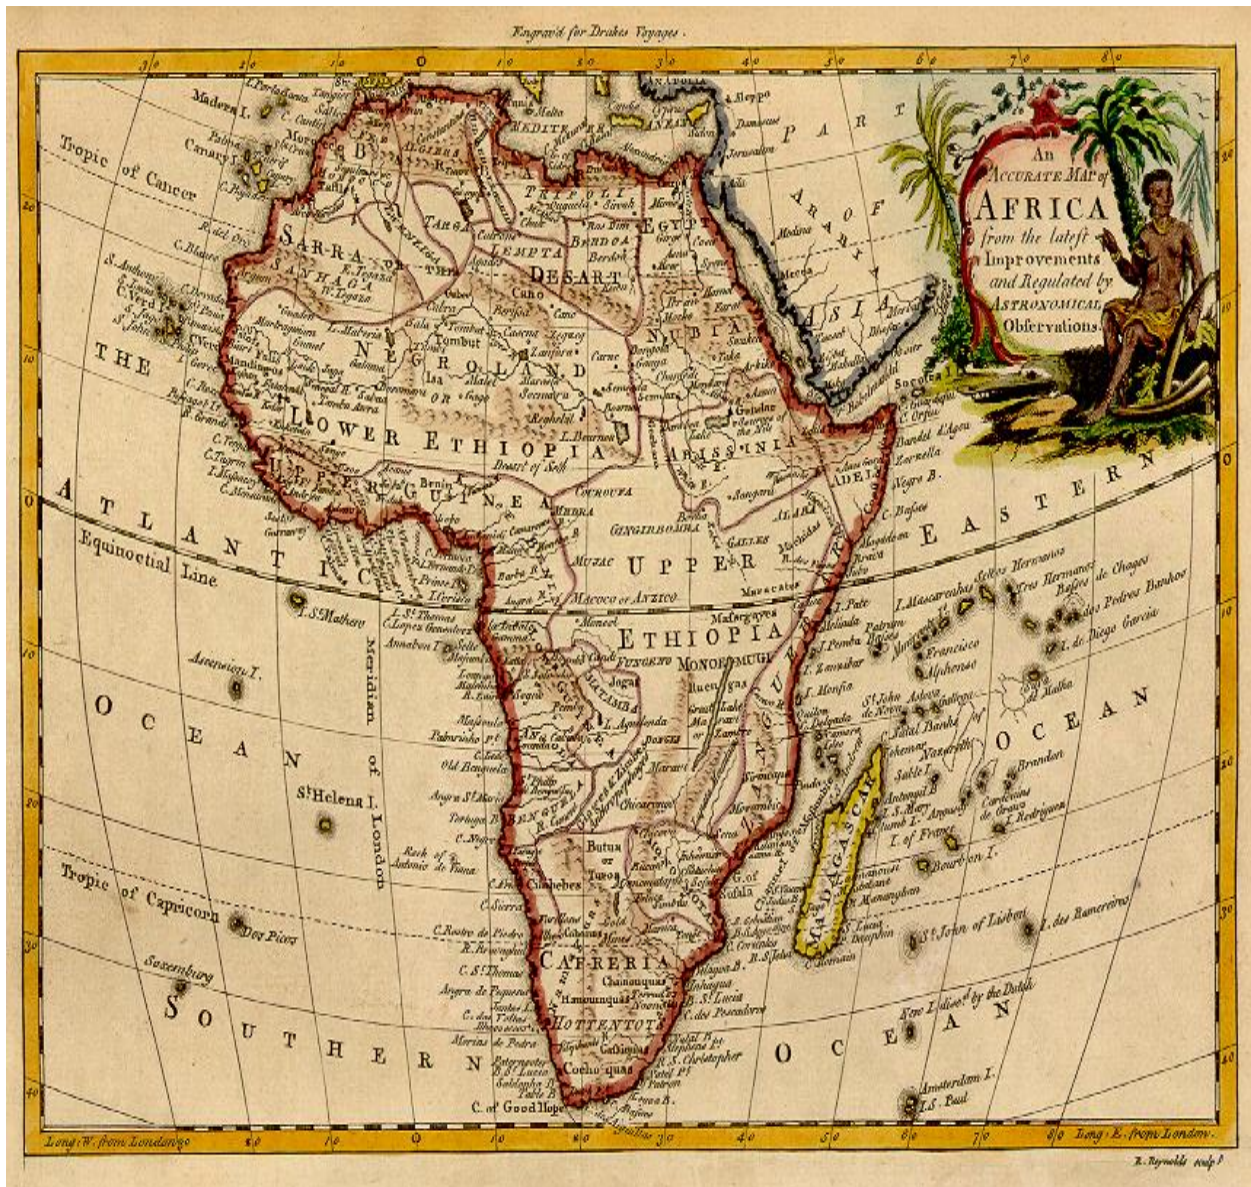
Engrav'd for Drakes Voyages.

An
ACCURATE MAP of
AFRICA
from the latest
Improvements
and Regulated by
ASTRONOMICAL
Observations.

Tropic of Cancer

Madera I.

Canary I.

C. Blanco

SARRA or THE

SANHAGA

C. Verd

THE

NEGROLAND

LOWER ETHIOPIA

UPPER GUINEA

DESART

TARGA

LEMPTA

BERDOA

TRIPOLI

EGYPT

NUBIA

ABISSINIA

PART OF ARABIA

ASIA

MEDITE

Aleppo

Damascus

Jerusalem

Medina

Mecca

Socotra I.

ADEA

Bandel d'Agoa

Zanzibar

Melinda

Mombaza

Quiloa

Mosambique

ATLANTIC

Equinoctial Line

EASTERN

UPPER

ETHIOPIA

MONOMUGI

GINGIRBOMBA

MACOCO or ANZICO

MUJAC

CONGO

ANGOLA

BENGUELA

Old Benguela

I. St. Thomas

Annabon I.

Prince I.

I. St. Mathew

Ascension I.

OCEAN

Meridian of London

St. Helena I.

Tropic of Capricorn

Dos Picos

Saxemburg

SOUTHERN

OCEAN

CAFFRERIA

HOTTENTOTS

C. of Good Hope

Table B.

Saldanha B.

Cocho quas

Chainouquas

Hamounquas

MADAGASCAR

St. Augustin

Bourbon I.

I. of France

Mauritius

C. Rodrigues

I. Mascarenhas

Sette Hermanos

Tres Hermanos

Basses de Chagos

I. de Diego Garcia

Francisco

Alphonso

Cargados de Garajos

Brandon

OCEAN

St. John of Lisbon

I. des Romeiros

New I. discov^d. by the Dutch

Amsterdam I.

I. St. Paul

Terra de Natal

B. St. Lucia

R. S. Christopher

Butua or Toroa

Monomotapa

Sofala

Cuama

Sena

Mosambique

Long. W. from London

Long. E. from London.

R. Reynolds sculp^t.